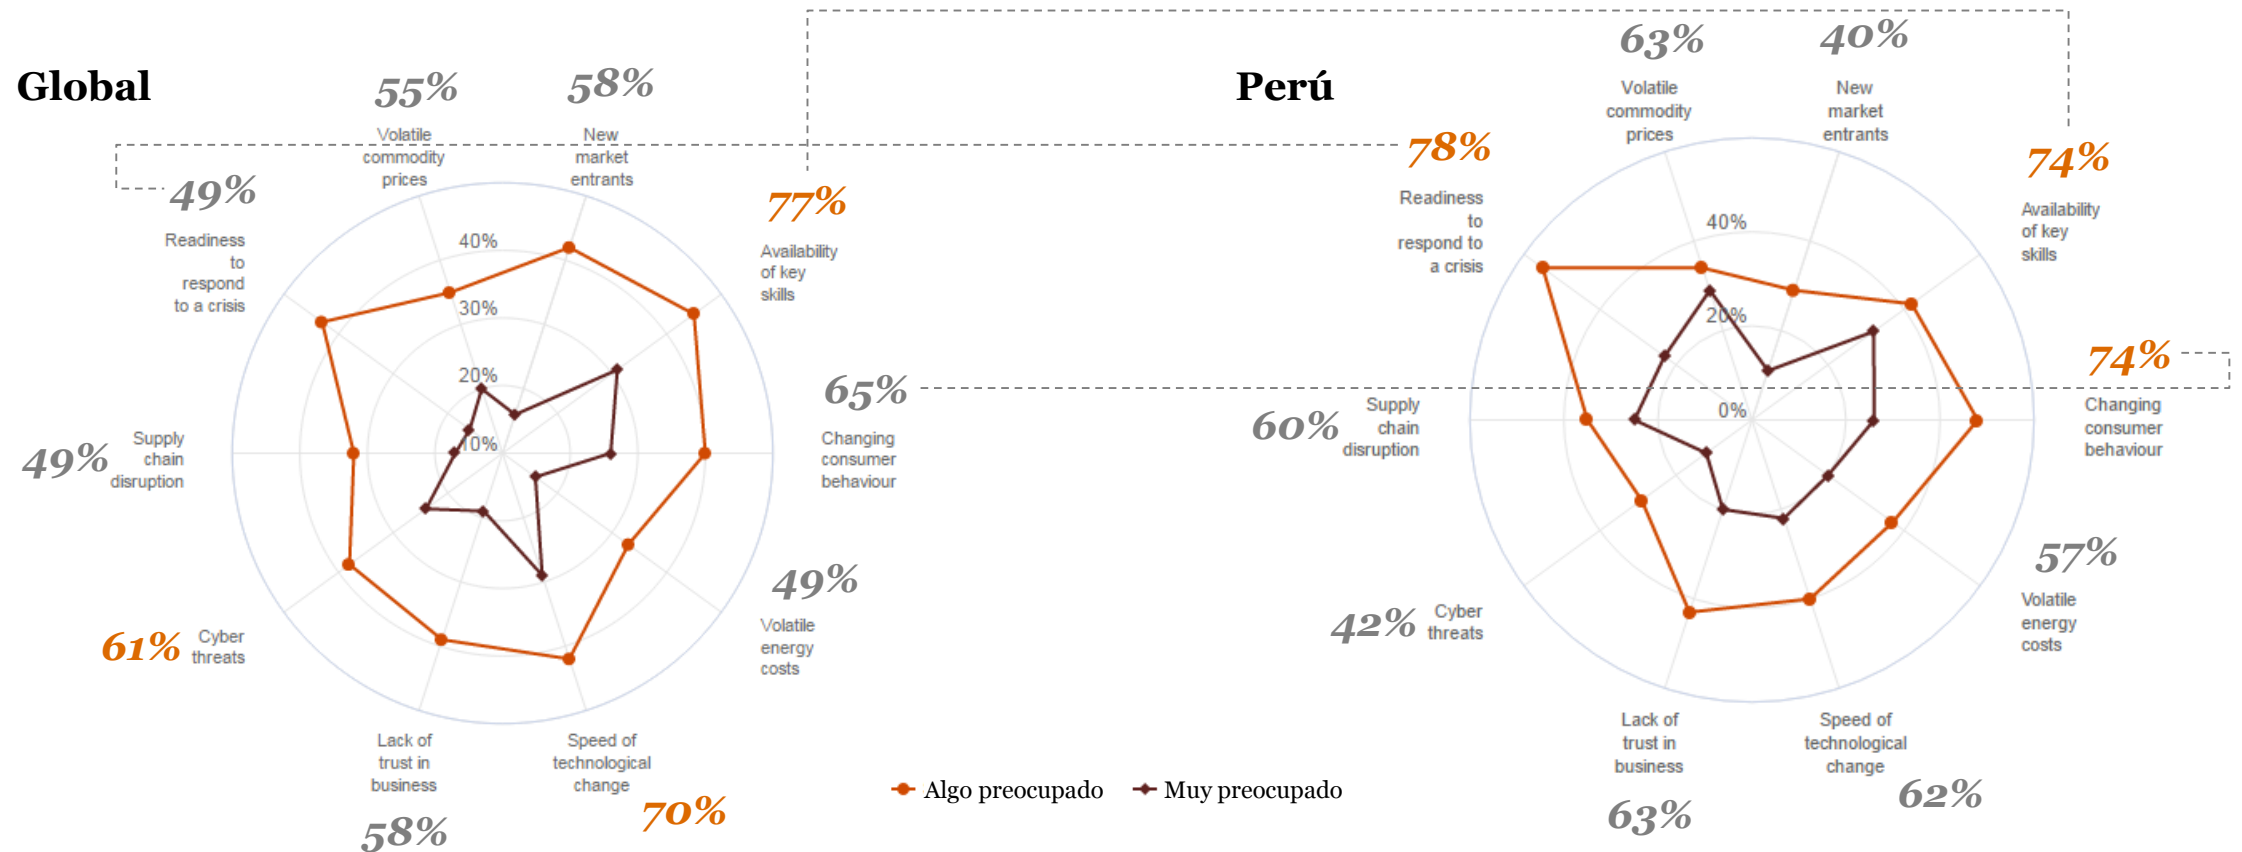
Global

55%
Volatile commodity prices

58%
New market entrants

49%
Readiness to respond to a crisis

77%
Availability of key skills

40%
30%
20%
10%

49%
Supply chain disruption

65%
Changing consumer behaviour

49%
Volatile energy costs

61%
Cyber threats

Lack of trust in business
58%

Speed of technological change
70%

Algo preocupado
Muy preocupado

Perú

63%
Volatile commodity prices

40%
New market entrants

78%
Readiness to respond to a crisis

74%
Availability of key skills

40%
20%
0%

74%
Changing consumer behaviour

60%
Supply chain disruption

57%
Volatile energy costs

42%
Cyber threats

Lack of trust in business
63%

Speed of technological change
62%